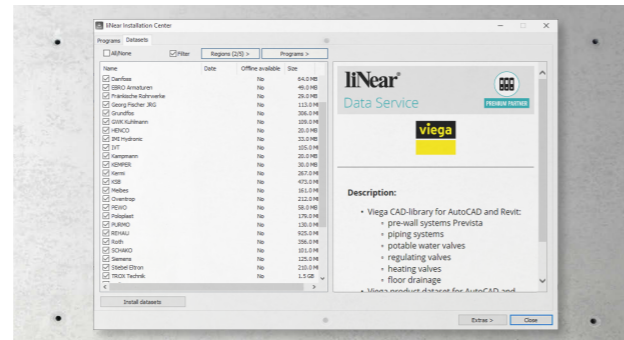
liNear Installation Center

Programs Datasets

All/None Filter Regions (2/5) > Programs >

| Name | Date | Offline available | Size |
|---|---|---|---|
| Danfoss | | No | 64.0 MB |
| EBRO Armaturen | | No | 49.0 MB |
| Fränkische Rohrwerke | | No | 29.0 MB |
| Georg Fischer JRG | | No | 113.0 MB |
| Grundfos | | No | 306.0 MB |
| GWK Kuhlmann | | No | 109.0 MB |
| HENCO | | No | 20.0 MB |
| IMI Hydronic | | No | 33.0 MB |
| IVT | | No | 105.0 MB |
| Kemper | | No | 20.0 MB |
| KEMPER | | No | 30.0 MB |
| Kermi | | No | 267.0 MB |
| KSB | | No | 473.0 MB |
| Meibes | | No | 161.0 MB |
| Oventrop | | No | 212.0 MB |
| REWO | | No | 58.0 MB |
| Polopleet | | No | 179.0 MB |
| PURMO | | No | 130.0 MB |
| REHAU | | No | 925.0 MB |
| Roth | | No | 356.0 MB |
| SCHAKO | | No | 101.0 MB |
| Siemens | | No | 125.0 MB |
| Stiebel Eltron | | No | 210.0 MB |
| TROX Technik | | No | 1.5 GB |

Install datasets

liNear®
Data Service
PREMIUM PARTNER

viega

Description:

• Viega CAD-library for AutoCAD and Revit:
◦ pre-wall systems Prevista
◦ piping systems
◦ potable water valves
◦ regulating valves
◦ heating valves
◦ floor drainage
• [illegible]

Extras > Close